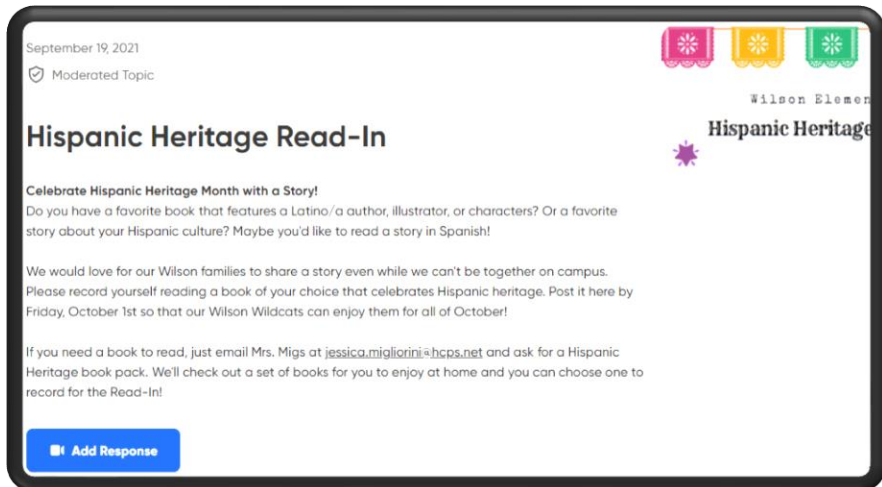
September 19, 2021

Moderated Topic

Hispanic Heritage Read-In

Celebrate Hispanic Heritage Month with a Story!
Do you have a favorite book that features a Latino/a author, illustrator, or characters? Or a favorite story about your Hispanic culture? Maybe you'd like to read a story in Spanish!

We would love for our Wilson families to share a story even while we can't be together on campus. Please record yourself reading a book of your choice that celebrates Hispanic heritage. Post it here by Friday, October 1st so that our Wilson Wildcats can enjoy them for all of October!

If you need a book to read, just email Mrs. Migs at jessica.migliorini@hcps.net and ask for a Hispanic Heritage book pack. We'll check out a set of books for you to enjoy at home and you can choose one to record for the Read-In!

Add Response

Wilson Elemen

Hispanic Heritage